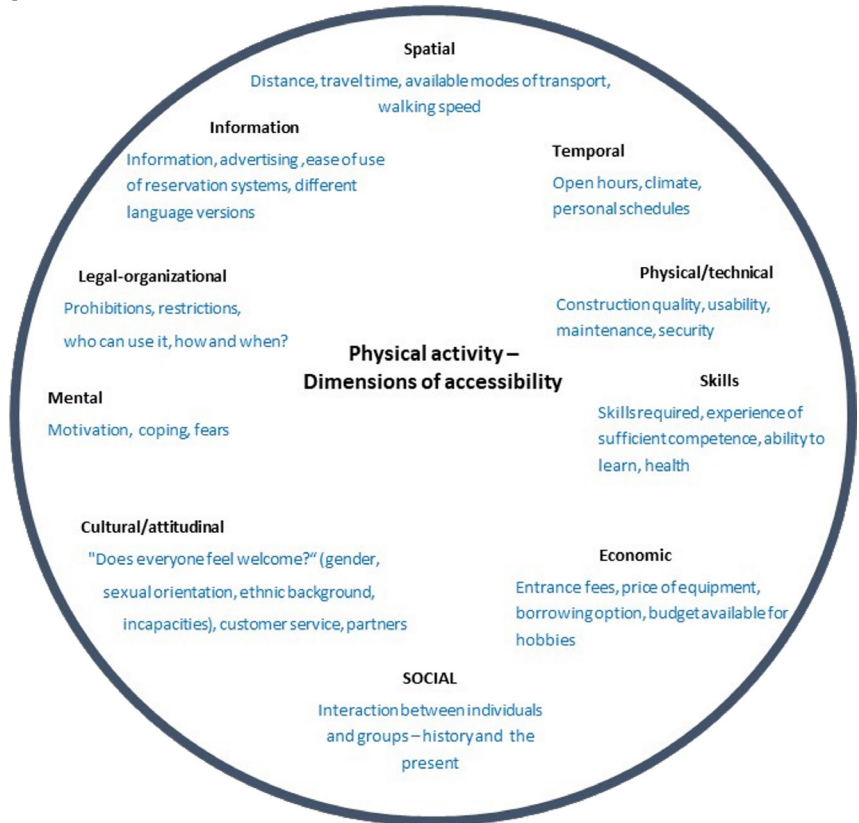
Spatial
Distance, travel time, available modes of transport, walking speed

Information
Information, advertising ,ease of use of reservation systems, different language versions

Temporal
Open hours, climate, personal schedules

Legal-organizational
Prohibitions, restrictions, who can use it, how and when?

Physical/technical
Construction quality, usability, maintenance, security

Physical activity – Dimensions of accessibility

Mental
Motivation, coping, fears

Skills
Skills required, experience of sufficient competence, ability to learn, health

Cultural/attitudinal
"Does everyone feel welcome?" (gender, sexual orientation, ethnic background, incapacities), customer service, partners

Economic
Entrance fees, price of equipment, borrowing option, budget available for hobbies

SOCIAL
Interaction between individuals and groups – history and the present